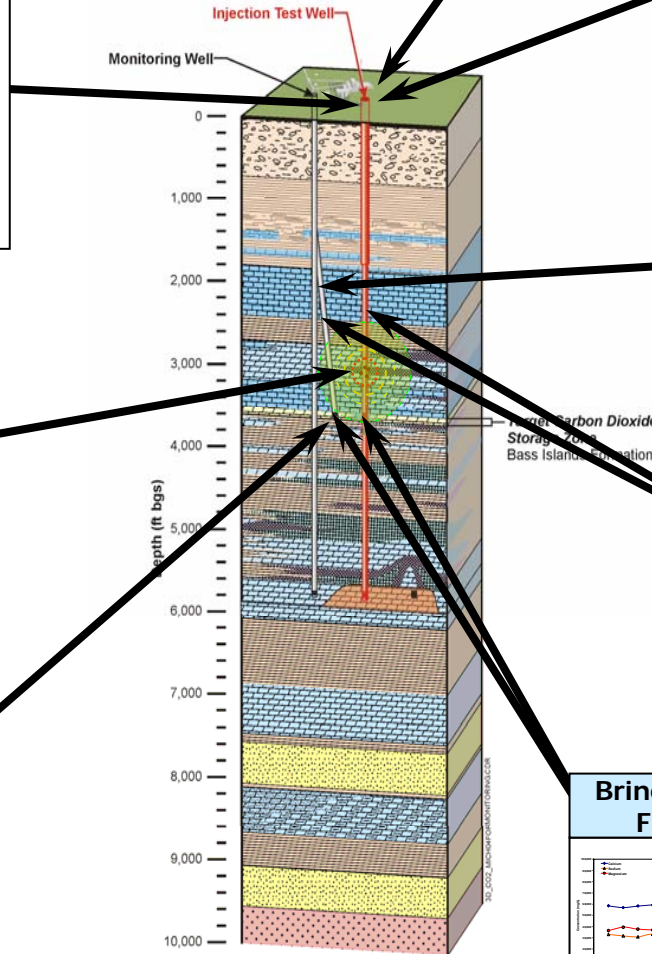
Injection Test Well

Monitoring Well

0

1,000

2,000

3,000

4,000

5,000

6,000

7,000

8,000

9,000

10,000

Depth (ft bgs)

Target Carbon Dioxide Storage Zone
Bass Islands Formation

Brin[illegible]
F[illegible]

32_CO2_MICHIGANMONITORING.CDR